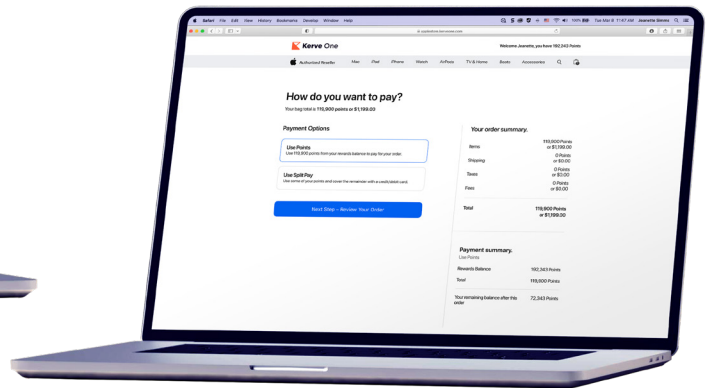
Safari File Edit View History Bookmarks Develop Window Help

100% Tue Mar 8 11:47 AM Jeanette Simms

Kerve One

Welcome Jeanette, you have 192,343 Points

Authorized Reseller Mac iPad iPhone Watch AirPods TV & Home Beats Accessories

How do you want to pay?

Your bag total is 119,900 points or $1,199.00

Payment Options

Use Points
Use 119,900 points from your rewards balance to pay for your order.

Use Split Pay
Use some of your points and cover the remainder with a credit/debit card.

Next Step - Review Your Order

Your order summary.

| | |
|---|---|
| Items | 119,900 Points or $1,199.00 |
| Shipping | 0 Points or $0.00 |
| Taxes | 0 Points or $0.00 |
| Fees | 0 Points or $0.00 |
| Total | 119,900 Points or $1,199.00 |

Payment summary.
Use Points

| | |
|---|---|
| Rewards Balance | 192,343 Points |
| Total | 119,900 Points |
| Your remaining balance after this order | 72,343 Points |